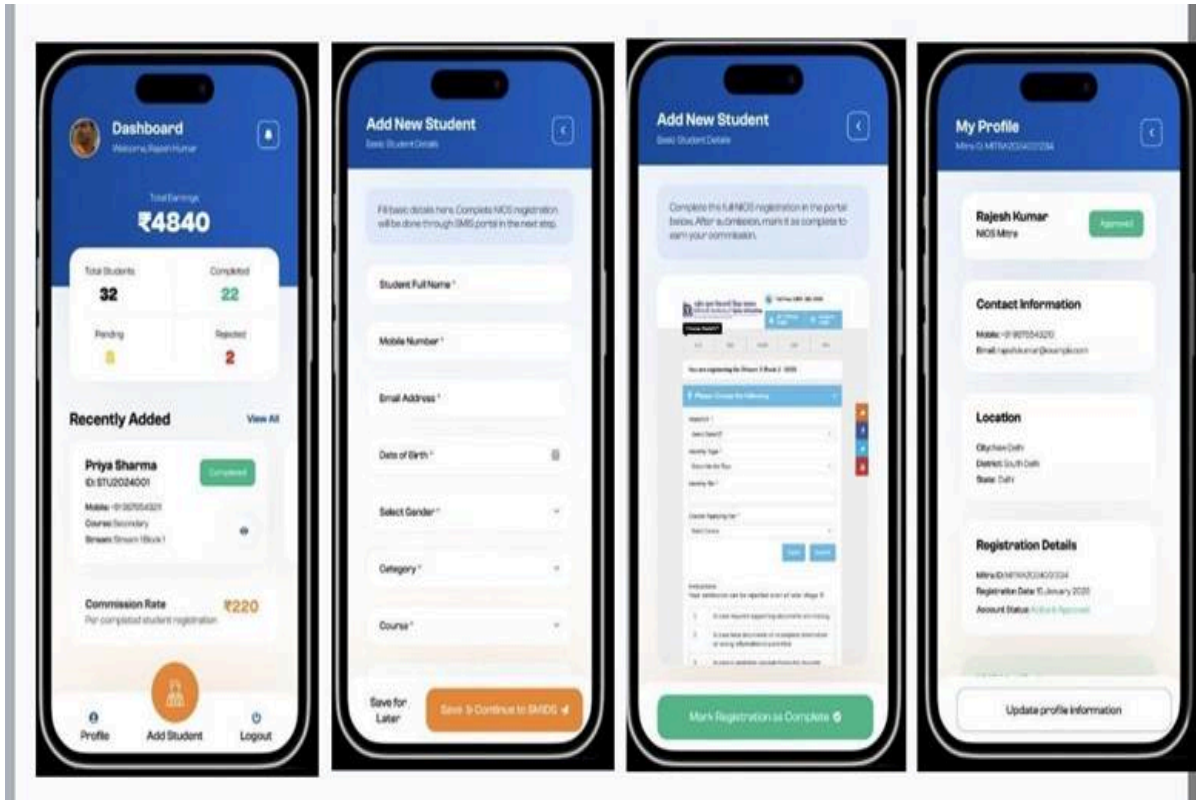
Dashboard
Welcome, Rajesh Kumar

Total Earnings
₹4840

Total Students
32

Completed
22

Pending
8

Rejected
2

Recently Added
View All

Priya Sharma
ID: STU2024001
Completed
Mobile: +91 9876543210
Course: Secondary
Stream: Stream 1 Block 1

Commission Rate
Per completed student registration
₹220

Profile
Add Student
Logout

Add New Student
Basic Student Details

Fill basic details here. Complete NIOS registration will be done through SMIS portal in the next step.

Student Full Name *

Mobile Number *

Email Address *

Date of Birth *

Select Gender *

Category *

Course *

Save for Later

Save & Continue to SMIS

Add New Student
Basic Student Details

Complete the full NIOS registration in the portal below. After submission, mark it as complete to earn your commission.

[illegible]

Mark Registration as Complete

My Profile
Mitra ID: MITRA2024001234

Rajesh Kumar
NIOS Mitra
Approved

Contact Information
Mobile: +91 9876543210
Email: rajeshkumar@example.com

Location
City: New Delhi
District: South Delhi
State: Delhi

Registration Details
Mitra ID: MITRA2024001234
Registration Date: 15 January 2025
Account Status: Active & Approved

Update profile information